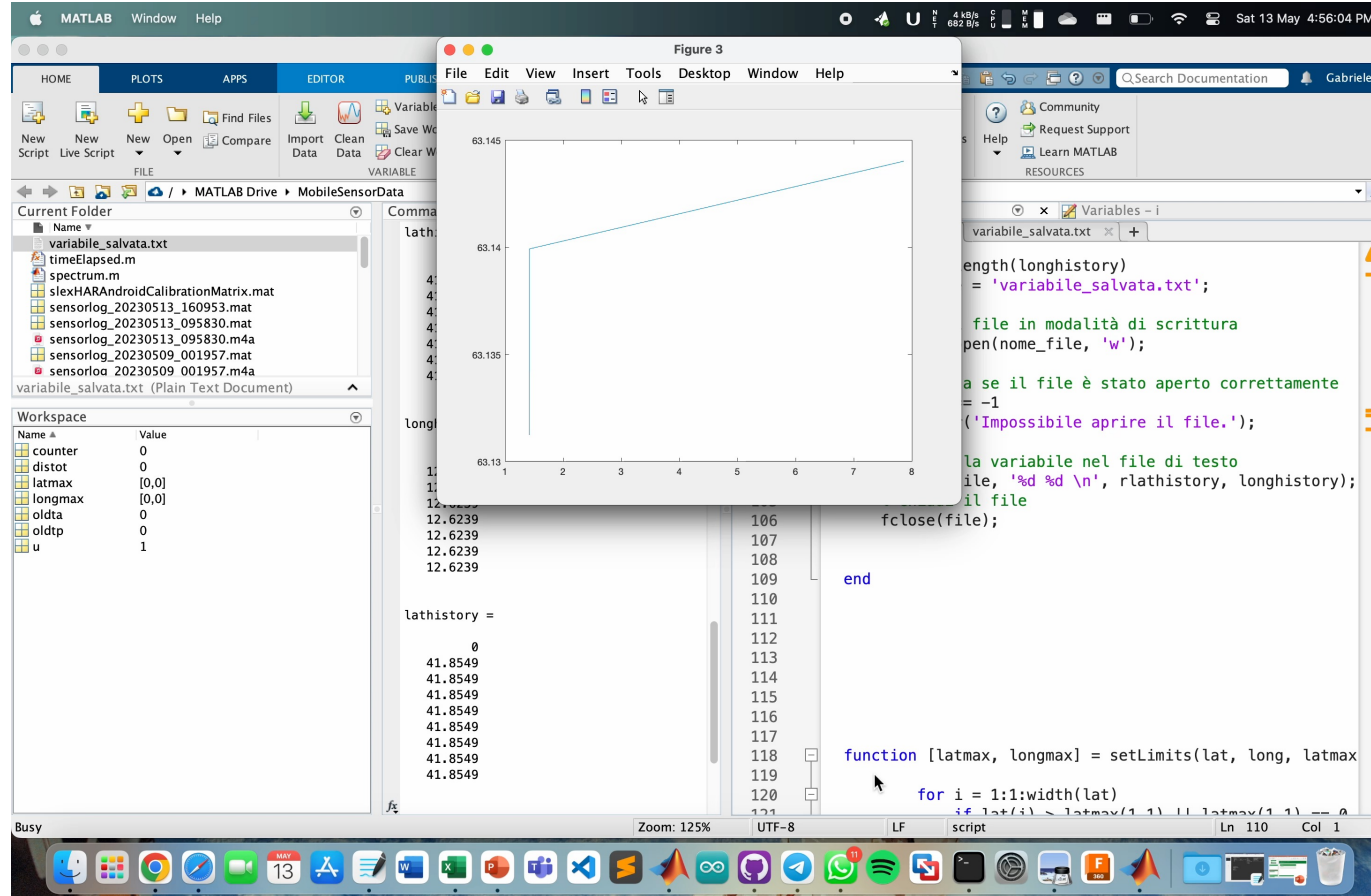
MATLAB Window Help

4 kB/s 682 B/s

Sat 13 May 4:56:04 PM

HOME PLOTS APPS EDITOR PUBLIS

New Script New Live Script New Open Find Files Compare Import Data Clean Data Variable Save Wo Clear W

FILE VARIABLE

Search Documentation Gabriele

Help Community Request Support Learn MATLAB

RESOURCES

/ MATLAB Drive MobileSensorData

Current Folder

Name

variabile_salvata.txt
timeElapsed.m
spectrum.m
slexHARAndroidCalibrationMatrix.mat
sensorlog_20230513_160953.mat
sensorlog_20230513_095830.mat
sensorlog_20230513_095830.m4a
sensorlog_20230509_001957.mat
sensorlog_20230509_001957.m4a

variabile_salvata.txt (Plain Text Document)

Workspace

| Name | Value |
|---|---|
| counter | 0 |
| distot | 0 |
| latmax | [0,0] |
| longmax | [0,0] |
| oldta | 0 |
| oldtp | 0 |
| u | 1 |

Comma

lathi

41
41
41
41
41
41
41

longh

12
12
12.6239
12.6239
12.6239
12.6239
12.6239

lathistory =

0
41.8549
41.8549
41.8549
41.8549
41.8549
41.8549
41.8549
41.8549

Figure 3

File Edit View Insert Tools Desktop Window Help

63.145
63.14
63.135
63.13
1 2 3 4 5 6 7 8

Variables - i

variabile_salvata.txt +

ength(longhistory)
= 'variabile_salvata.txt';

file in modalità di scrittura
pen(nome_file, 'w');

a se il file è stato aperto correttamente
= -1
('Impossibile aprire il file.');

la variabile nel file di testo
ile, '%d %d \n', rlathistory, longhistory);
il file
106 fclose(file);
107
108
109 end
110
111
112
113
114
115
116
117
118 function [latmax, longmax] = setLimits(lat, long, latmax
119
120 for i = 1:1:width(lat)

Busy Zoom: 125% UTF-8 LF script Ln 110 Col 1